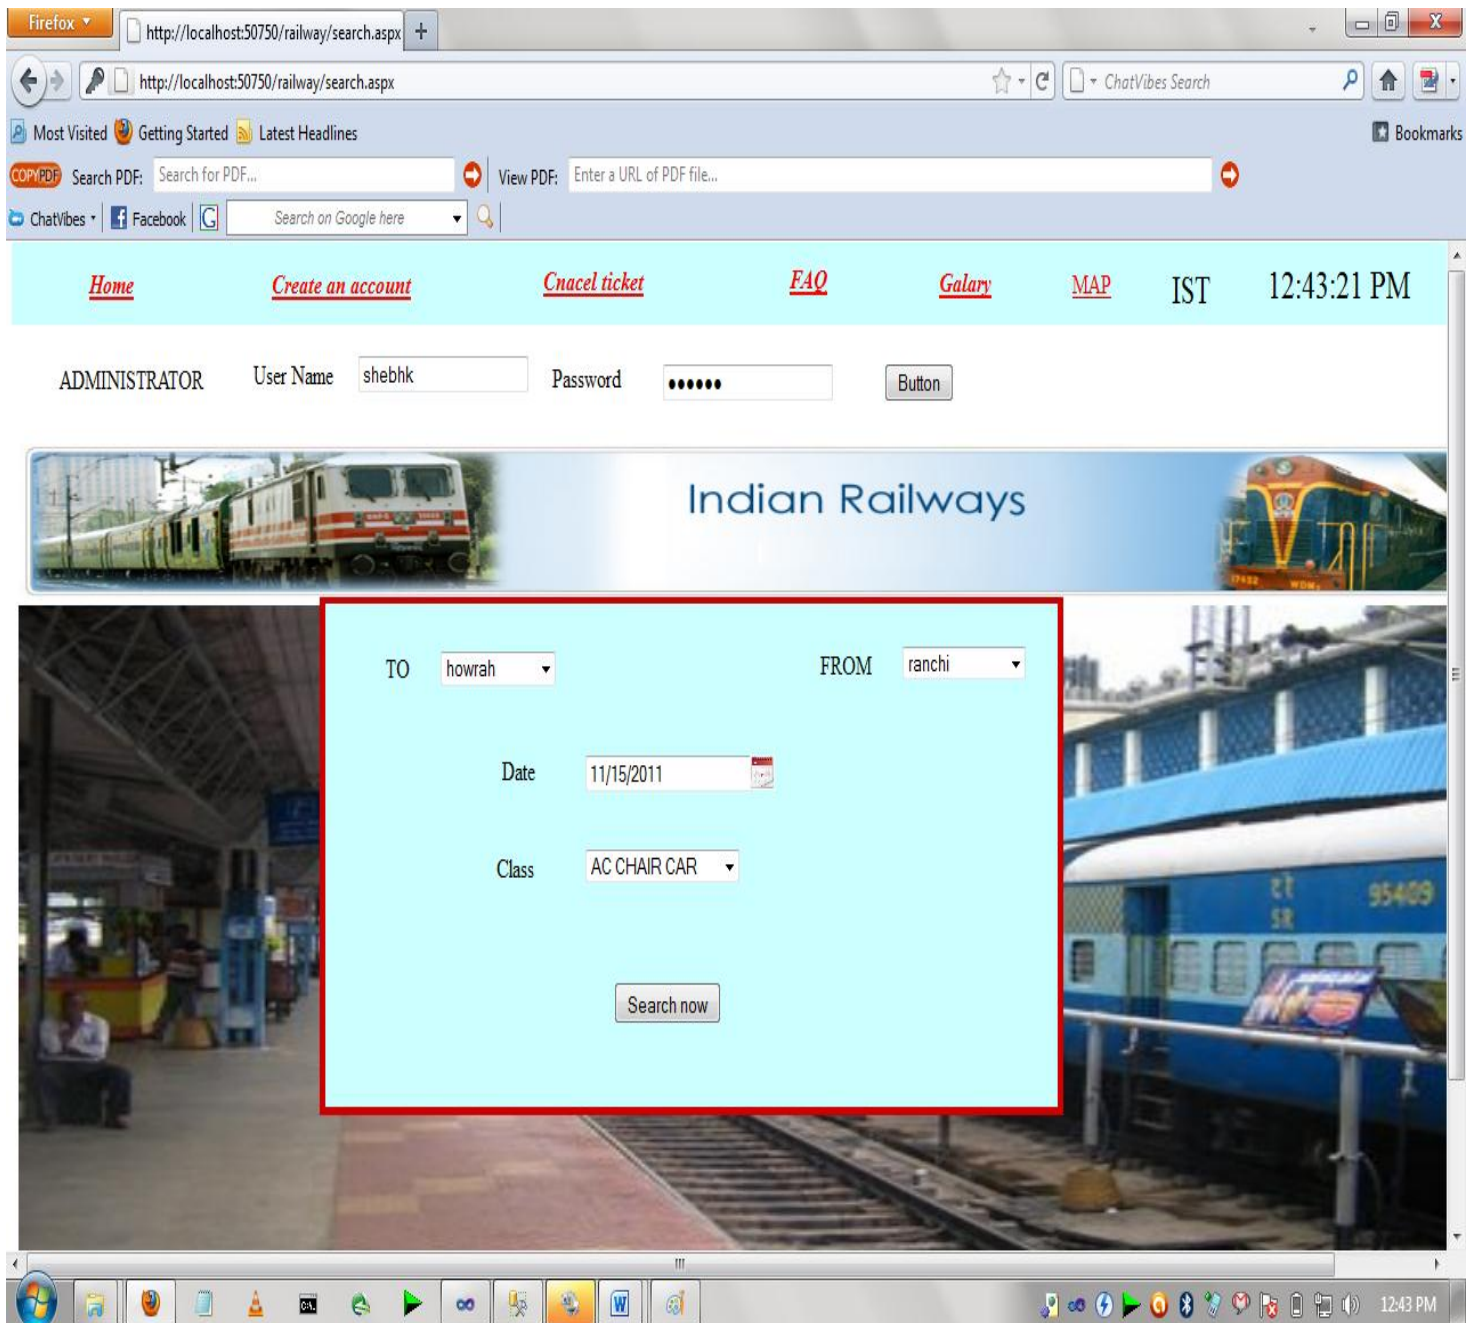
Firefox
http://localhost:50750/railway/search.aspx
http://localhost:50750/railway/search.aspx
ChatVibes Search
Most Visited Getting Started Latest Headlines
Bookmarks
COPYPDF Search PDF: Search for PDF...
View PDF: Enter a URL of PDF file...
ChatVibes Facebook
Search on Google here

Home Create an account Cnacel ticket FAQ Galary MAP IST 12:43:21 PM

ADMINISTRATOR User Name shebhk Password •••••• Button

Indian Railways

TO howrah FROM ranchi

Date 11/15/2011

Class AC CHAIR CAR

Search now

12:43 PM